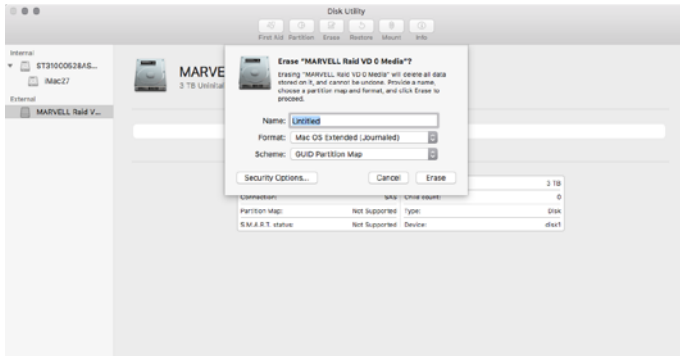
Disk Utility

First Aid Partition Erase Restore Mount Info

Internal
ST3100052BAS...
iMac27
External
MARVELL Raid V...

MARVE
3 TB Uninitial

Erase "MARVELL Raid VD 0 Media"?

Erasing "MARVELL Raid VD 0 Media" will delete all data stored on it, and cannot be undone. Provide a name, choose a partition map and format, and click Erase to proceed.

Name: Untitled
Format: Mac OS Extended (Journaled)
Scheme: GUID Partition Map

Security Options...
Cancel
Erase

| | | | |
|---|---|---|---|
| | | | 3 TB |
| Connection: | SAS | Child count: | 0 |
| Partition Map: | Not Supported | Type: | Disk |
| S.M.A.R.T. status: | Not Supported | Device: | disk1 |